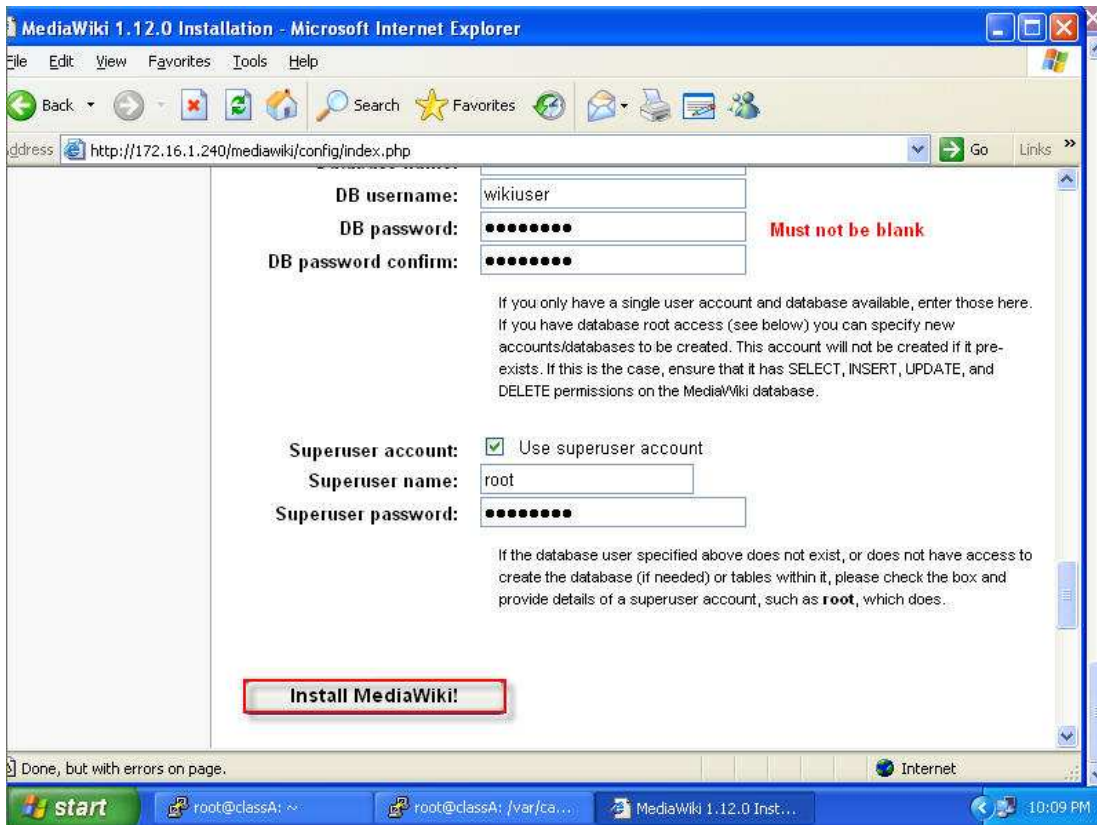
MediaWiki 1.12.0 Installation - Microsoft Internet Explorer

File Edit View Favorites Tools Help

Back Search Favorites

Address http://172.16.1.240/mediawiki/config/index.php Go Links

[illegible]

DB username: wikiuser

DB password: •••••••• Must not be blank

DB password confirm: ••••••••

If you only have a single user account and database available, enter those here. If you have database root access (see below) you can specify new accounts/databases to be created. This account will not be created if it pre-exists. If this is the case, ensure that it has SELECT, INSERT, UPDATE, and DELETE permissions on the MediaWiki database.

Superuser account: Use superuser account

Superuser name: root

Superuser password: ••••••••

If the database user specified above does not exist, or does not have access to create the database (if needed) or tables within it, please check the box and provide details of a superuser account, such as **root**, which does.

Install MediaWiki!

Done, but with errors on page. Internet

start root@classA: ~ root@classA: /var/ca... MediaWiki 1.12.0 Inst... 10:09 PM